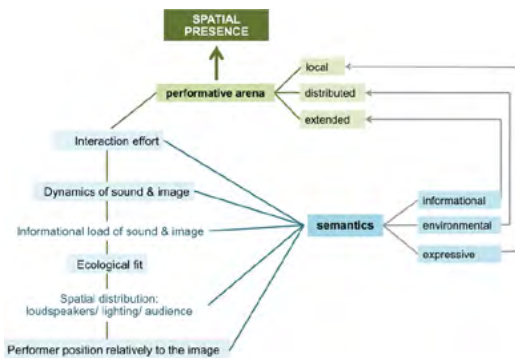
SPATIAL PRESENCE

performative arena

local

distributed

extended

Interaction effort

Dynamics of sound & image

Informational load of sound & image

Ecological fit

Spatial distribution: loudspeakers/ lighting/ audience

Performer position relatively to the image

semantics

informational

environmental

expressive